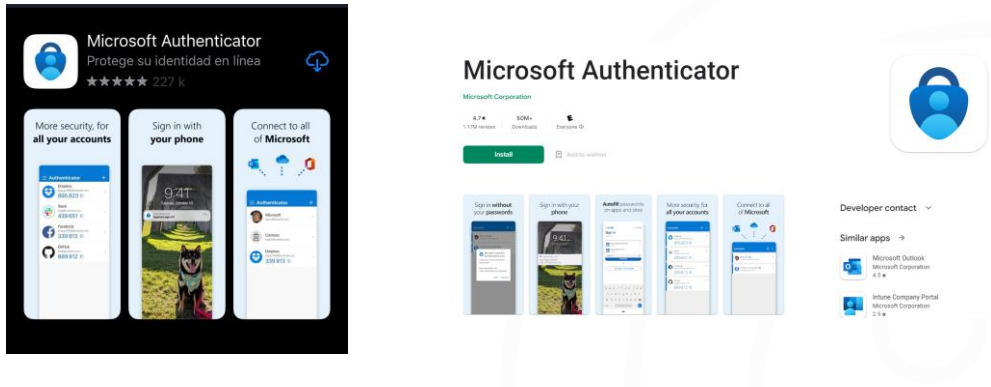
Microsoft Authenticator
Protege su identidad en línea
★★★★★ 227 k

More security, for all your accounts

Authenticator
Dropbox
895 823
Slack
439 651
Facebook
339 813
GitHub
889 812

Sign in with your phone

9:41

Connect to all of Microsoft

Microsoft
Contoso
Dropbox
339 813

Microsoft Authenticator
Microsoft Corporation
4.7★
1.17M reviews
50M+
Downloads
E
Everyone
Install
Add to wishlist

Sign in without your passwords
Sign in with your phone
Autofill passwords on apps and sites
More security, for all your accounts
Connect to all of Microsoft

Developer contact
Similar apps →
Microsoft Outlook
Microsoft Corporation
4.5★
Intune Company Portal
Microsoft Corporation
2.9★